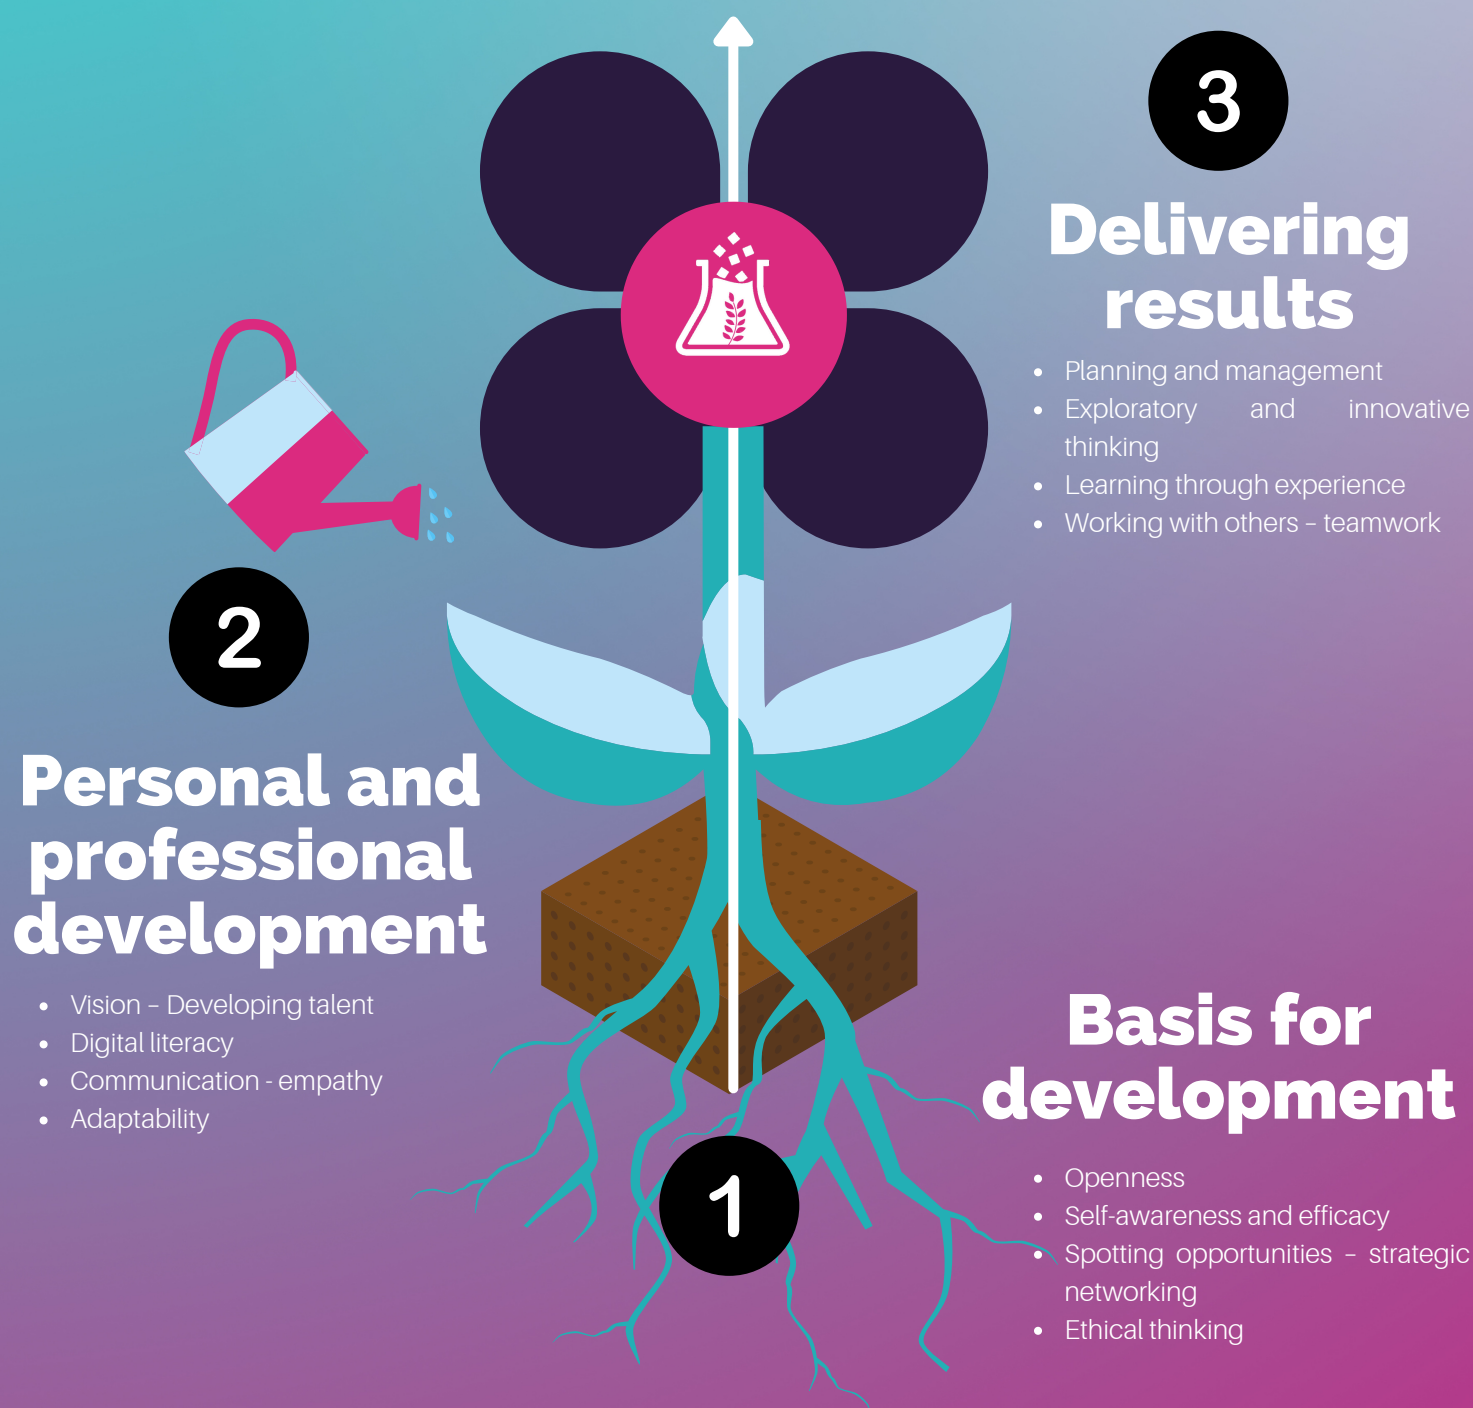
3

Delivering results

- Planning and management
- Exploratory and innovative thinking
- Learning through experience
- Working with others – teamwork

2

Personal and professional development

- Vision – Developing talent
- Digital literacy
- Communication - empathy
- Adaptability

Basis for development

1

- Openness
- Self-awareness and efficacy
- Spotting opportunities – strategic networking
- Ethical thinking